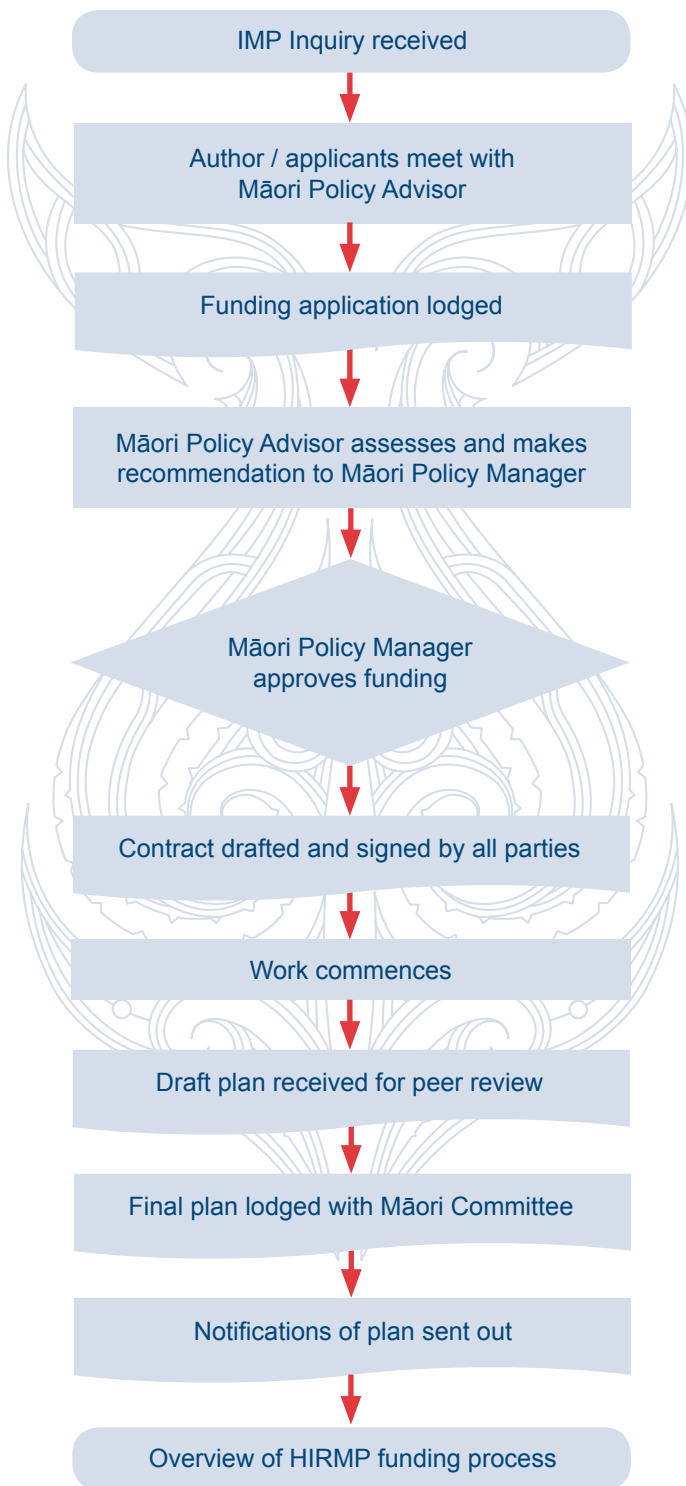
IMP Inquiry received

Author / applicants meet with Māori Policy Advisor

Funding application lodged

Māori Policy Advisor assesses and makes recommendation to Māori Policy Manager

Māori Policy Manager approves funding

Contract drafted and signed by all parties

Work commences

Draft plan received for peer review

Final plan lodged with Māori Committee

Notifications of plan sent out

Overview of HIRMP funding process